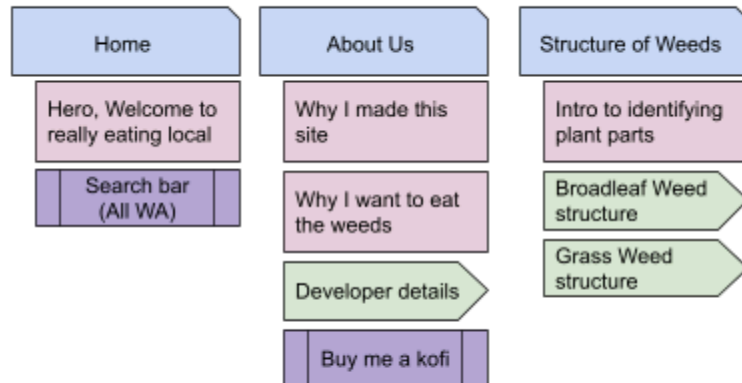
Home

Hero, Welcome to really eating local

Search bar (All WA)

About Us

Why I made this site

Why I want to eat the weeds

Developer details

Buy me a kofi

Structure of Weeds

Intro to identifying plant parts

Broadleaf Weed structure

Grass Weed structure